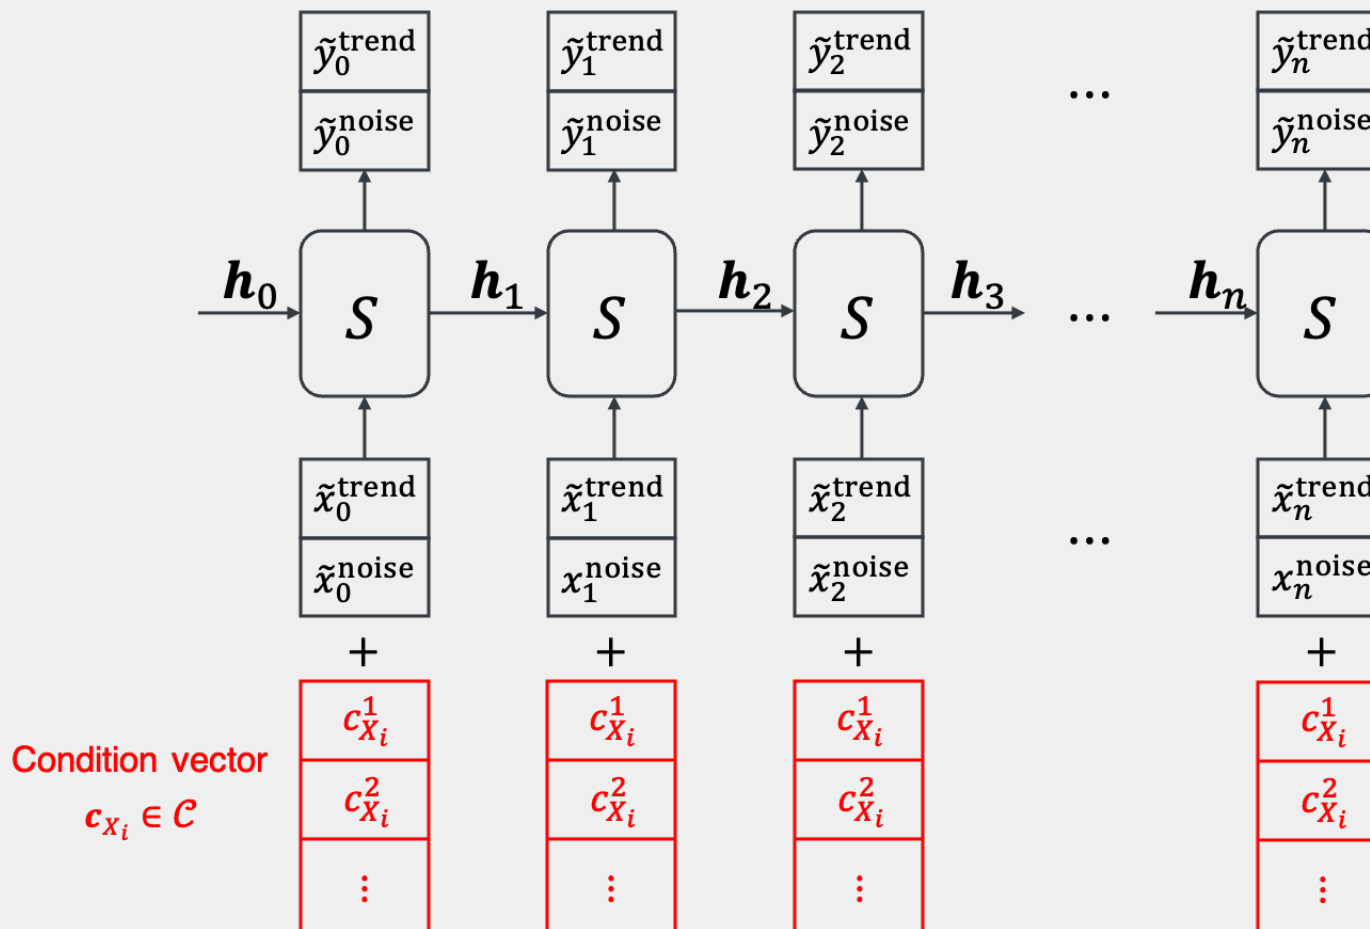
$\tilde{y}_0^{trend}$
$\tilde{y}_0^{noise}$

$\tilde{y}_1^{trend}$
$\tilde{y}_1^{noise}$

$\tilde{y}_2^{trend}$
$\tilde{y}_2^{noise}$

...

$\tilde{y}_n^{trend}$
$\tilde{y}_n^{noise}$

$\boldsymbol{h}_0$ $S$ $\boldsymbol{h}_1$ $S$ $\boldsymbol{h}_2$ $S$ $\boldsymbol{h}_3$ ... $\boldsymbol{h}_n$ $S$

$\tilde{x}_0^{trend}$
$\tilde{x}_0^{noise}$

$\tilde{x}_1^{trend}$
$x_1^{noise}$

$\tilde{x}_2^{trend}$
$\tilde{x}_2^{noise}$

...

$\tilde{x}_n^{trend}$
$x_n^{noise}$

+ + + +

Condition vector
$\boldsymbol{c}_{X_i} \in \mathcal{C}$

$c_{X_i}^1$
$c_{X_i}^2$
$\vdots$

$c_{X_i}^1$
$c_{X_i}^2$
$\vdots$

$c_{X_i}^1$
$c_{X_i}^2$
$\vdots$

$c_{X_i}^1$
$c_{X_i}^2$
$\vdots$